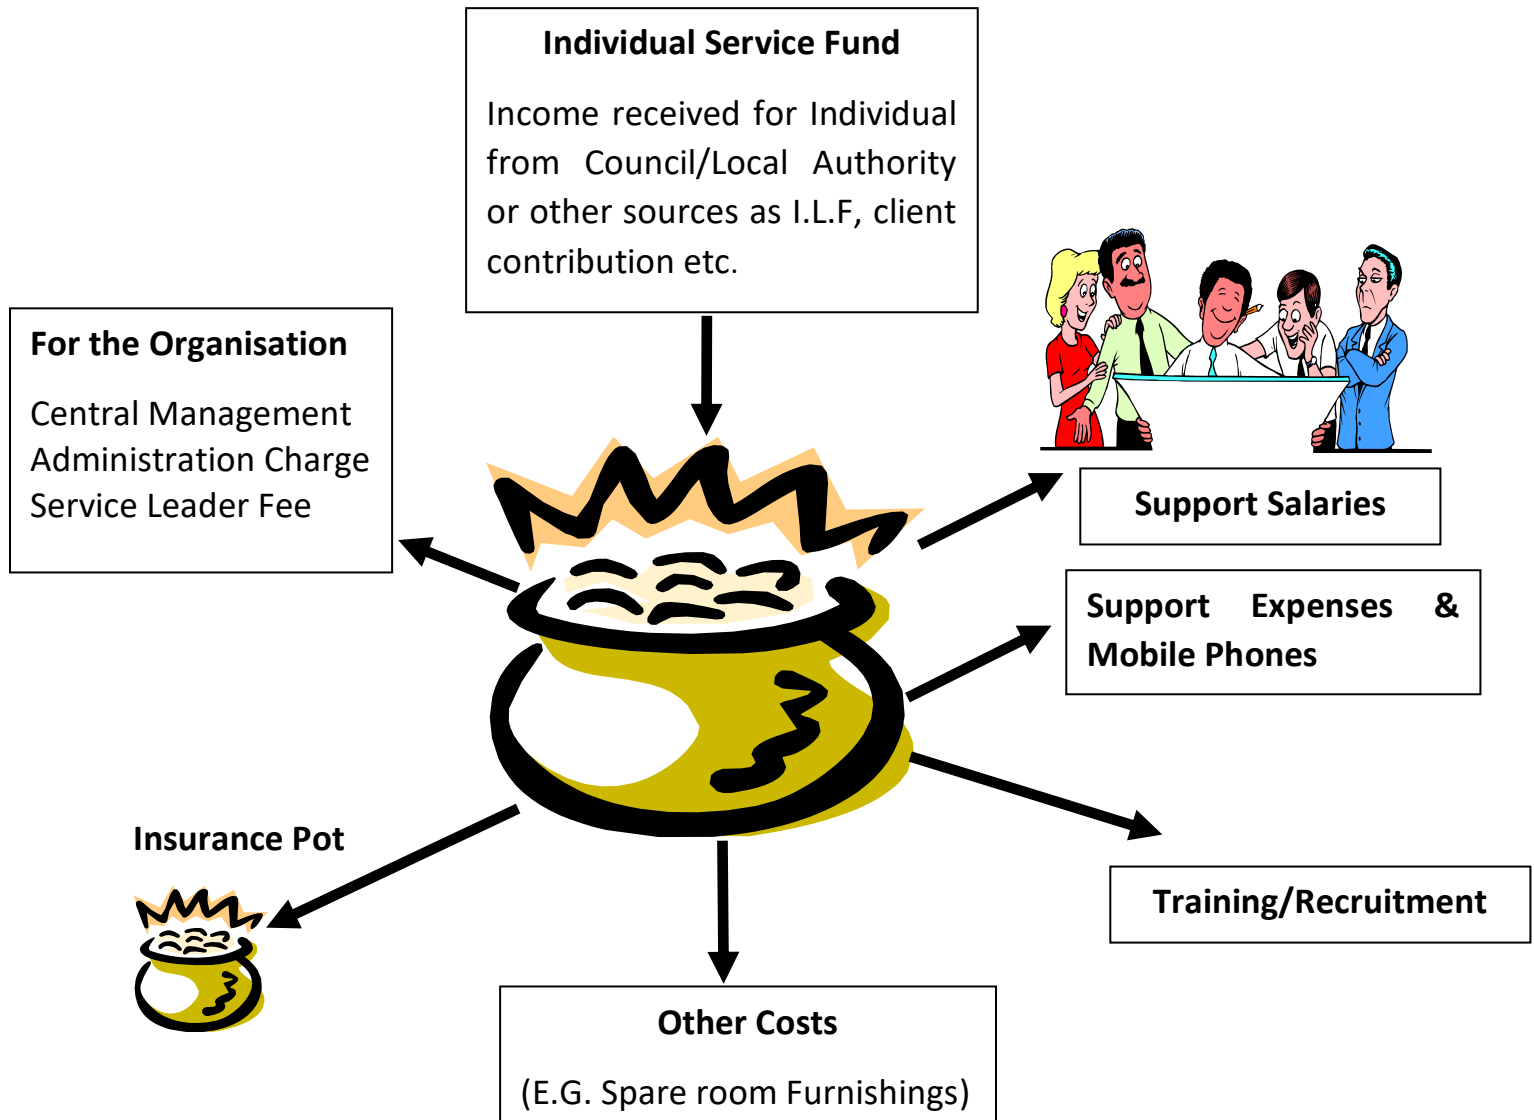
Individual Service Fund

Income received for Individual from Council/Local Authority or other sources as I.L.F, client contribution etc.

For the Organisation

Central Management
Administration Charge
Service Leader Fee

Support Salaries

Support Expenses & Mobile Phones

Training/Recruitment

Insurance Pot

Other Costs

(E.G. Spare room Furnishings)